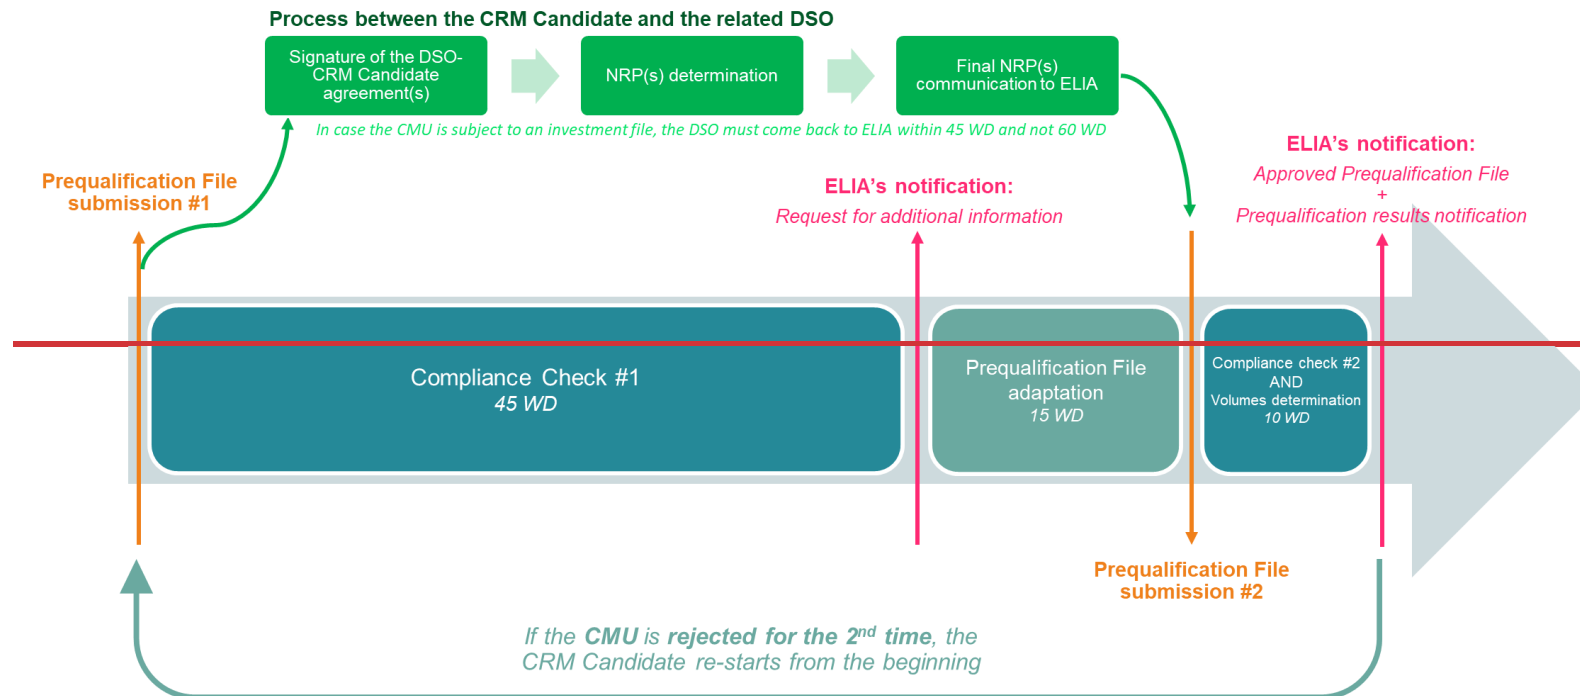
Process between the CRM Candidate and the related DSO

Signature of the DSO-CRM Candidate agreement(s)

NRP(s) determination

Final NRP(s) communication to ELIA

In case the CMU is subject to an investment file, the DSO must come back to ELIA within 45 WD and not 60 WD

Prequalification File submission #1

ELIA's notification:
Request for additional information

ELIA's notification:
Approved Prequalification File
+
Prequalification results notification

Compliance Check #1
45 WD

Prequalification File adaptation
15 WD

Compliance check #2
AND
Volumes determination
10 WD

Prequalification File submission #2

If the CMU is rejected for the $2^{nd}$ time, the CRM Candidate re-starts from the beginning